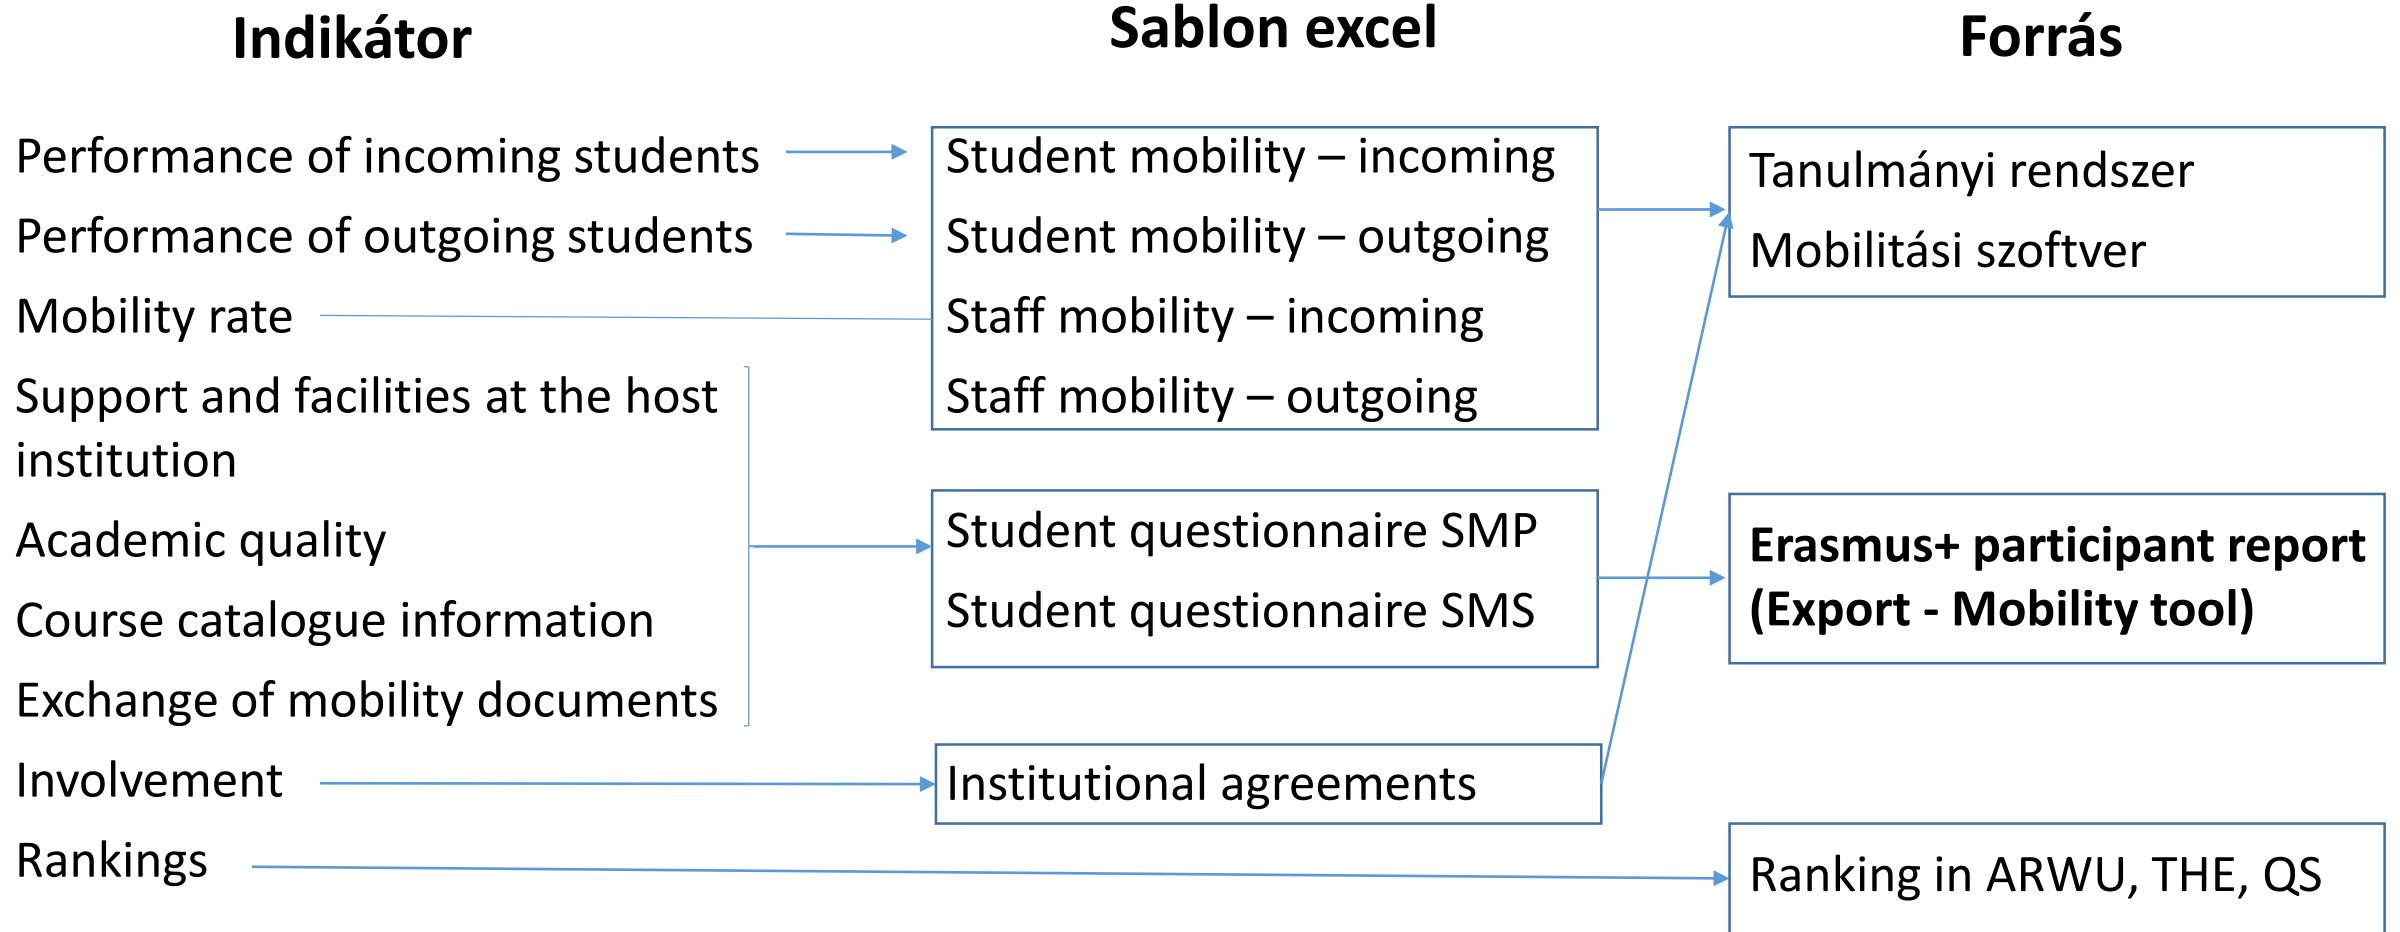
Indikátor

Sablon excel

Forrás

Performance of incoming students

Performance of outgoing students

Mobility rate

Support and facilities at the host institution

Academic quality

Course catalogue information

Exchange of mobility documents

Involvement

Rankings

Student mobility – incoming

Student mobility – outgoing

Staff mobility – incoming

Staff mobility – outgoing

Student questionnaire SMP

Student questionnaire SMS

Institutional agreements

Tanulmányi rendszer

Mobilitási szoftver

**Erasmus+ participant report (Export - Mobility tool)**

Ranking in ARWU, THE, QS